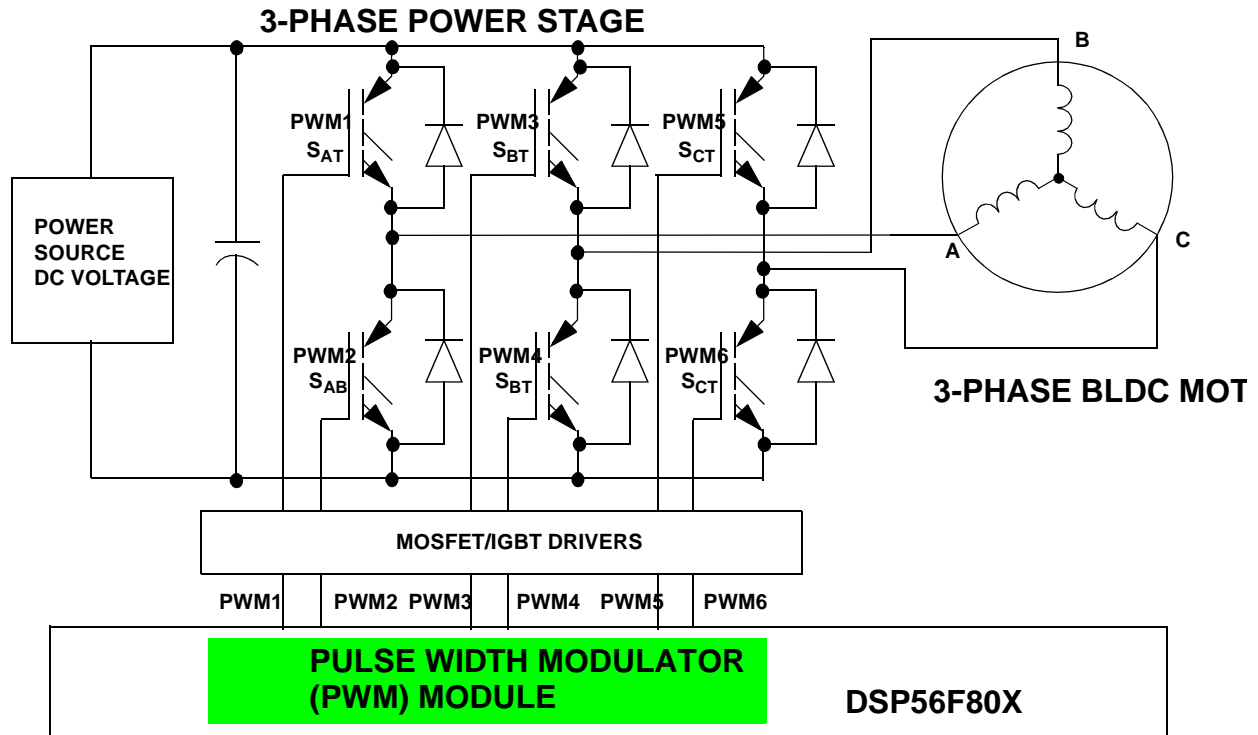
3-PHASE POWER STAGE

POWER SOURCE DC VOLTAGE

PWM1 $S_{AT}$

PWM3 $S_{BT}$

PWM5 $S_{CT}$

PWM2 $S_{AB}$

PWM4 $S_{BT}$

PWM6 $S_{CT}$

B

A

C

3-PHASE BLDC MOT

MOSFET/IGBT DRIVERS

PWM1 PWM2 PWM3 PWM4 PWM5 PWM6

PULSE WIDTH MODULATOR (PWM) MODULE

DSP56F80X